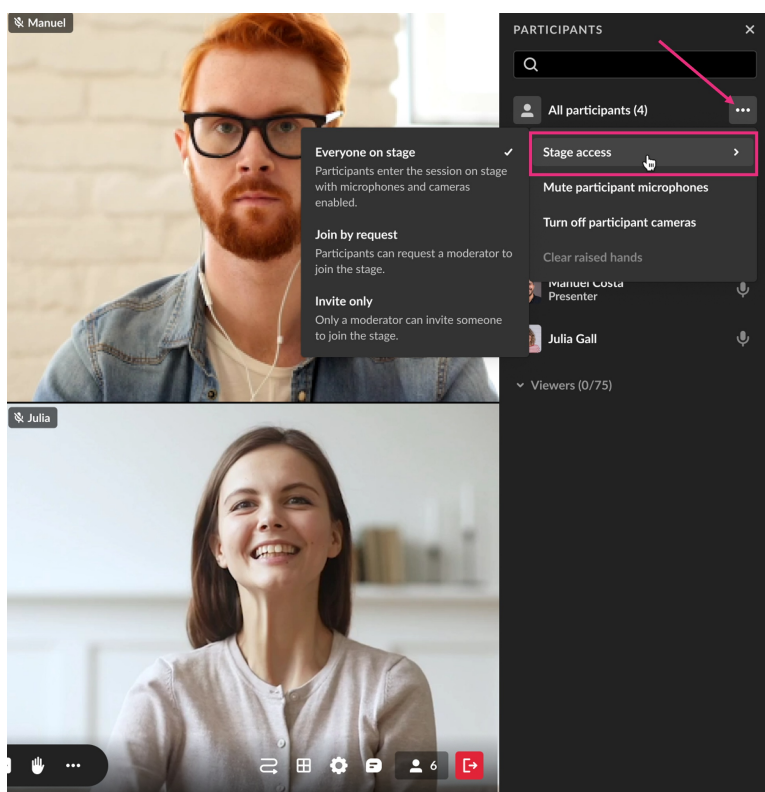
Manuel

Everyone on stage ✓
Participants enter the session on stage with microphones and cameras enabled.

Join by request
Participants can request a moderator to join the stage.

Invite only
Only a moderator can invite someone to join the stage.

Julia

PARTICIPANTS ✕

All participants (4) •••

Stage access >

Mute participant microphones

Turn off participant cameras

Clear raised hands

Manuel Costa
Presenter

Julia Gall

Viewers (0/75)

•••

6